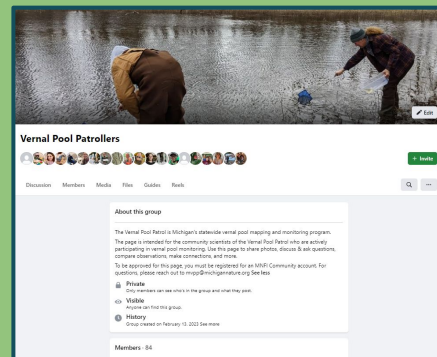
Edit

Vernal Pool Patrollers

+ Invite

Discussion Members Media Files Guides Reels

About this group

The Vernal Pool Patrol is Michigan's statewide vernal pool mapping and monitoring program.

The page is intended for the community scientists of the Vernal Pool Patrol who are actively participating in vernal pool monitoring. Use this page to share photos, discuss & ask questions, compare observations, make connections, and more.

To be approved for this page, you must be registered for an MNFI Community account. For questions, please reach out to mivpp@michigannature.org See less

Private
Only members can see who's in the group and what they post.

Visible
Anyone can find this group.

History
Group created on February 13, 2023 See more

Members · 84